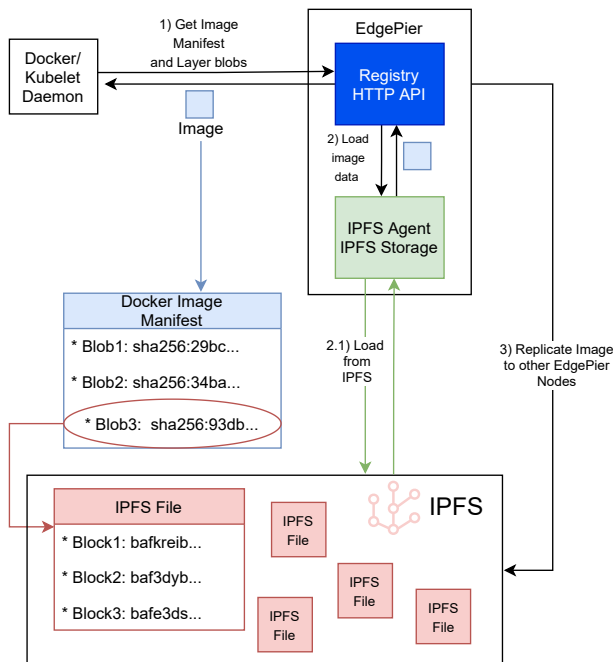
Docker/ Kubelet Daemon

1) Get Image Manifest and Layer blobs

Image

EdgePier

Registry HTTP API

2) Load image data

IPFS Agent IPFS Storage

Docker Image Manifest

* Blob1: sha256:29bc...

* Blob2: sha256:34ba...

* Blob3: sha256:93db...

2.1) Load from IPFS

3) Replicate Image to other EdgePier Nodes

IPFS

IPFS File

* Block1: bafkreib...

* Block2: baf3dyb...

* Block3: bafe3ds...

IPFS File

IPFS File

IPFS File

IPFS File